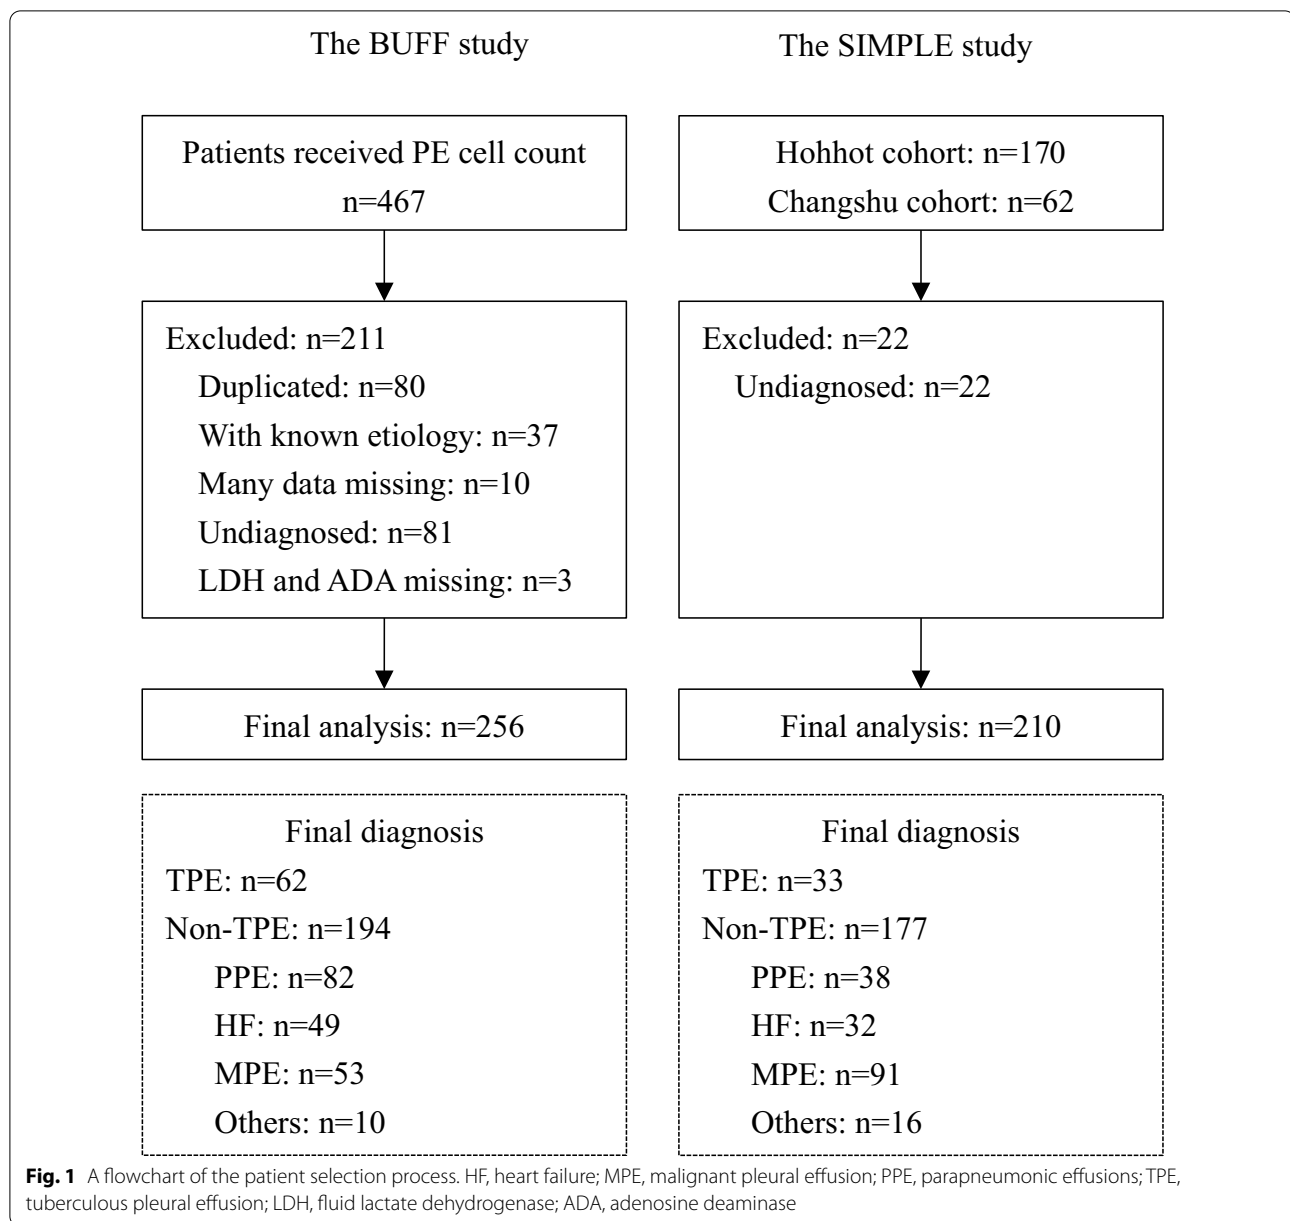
The BUFF study

Patients received PE cell count
n=467

Excluded: n=211
Duplicated: n=80
With known etiology: n=37
Many data missing: n=10
Undiagnosed: n=81
LDH and ADA missing: n=3

Final analysis: n=256

Final diagnosis
TPE: n=62
Non-TPE: n=194
PPE: n=82
HF: n=49
MPE: n=53
Others: n=10

The SIMPLE study

Hohhot cohort: n=170
Changshu cohort: n=62

Excluded: n=22
Undiagnosed: n=22

Final analysis: n=210

Final diagnosis
TPE: n=33
Non-TPE: n=177
PPE: n=38
HF: n=32
MPE: n=91
Others: n=16

**Fig. 1** A flowchart of the patient selection process. HF, heart failure; MPE, malignant pleural effusion; PPE, parapneumonic effusions; TPE, tuberculous pleural effusion; LDH, fluid lactate dehydrogenase; ADA, adenosine deaminase